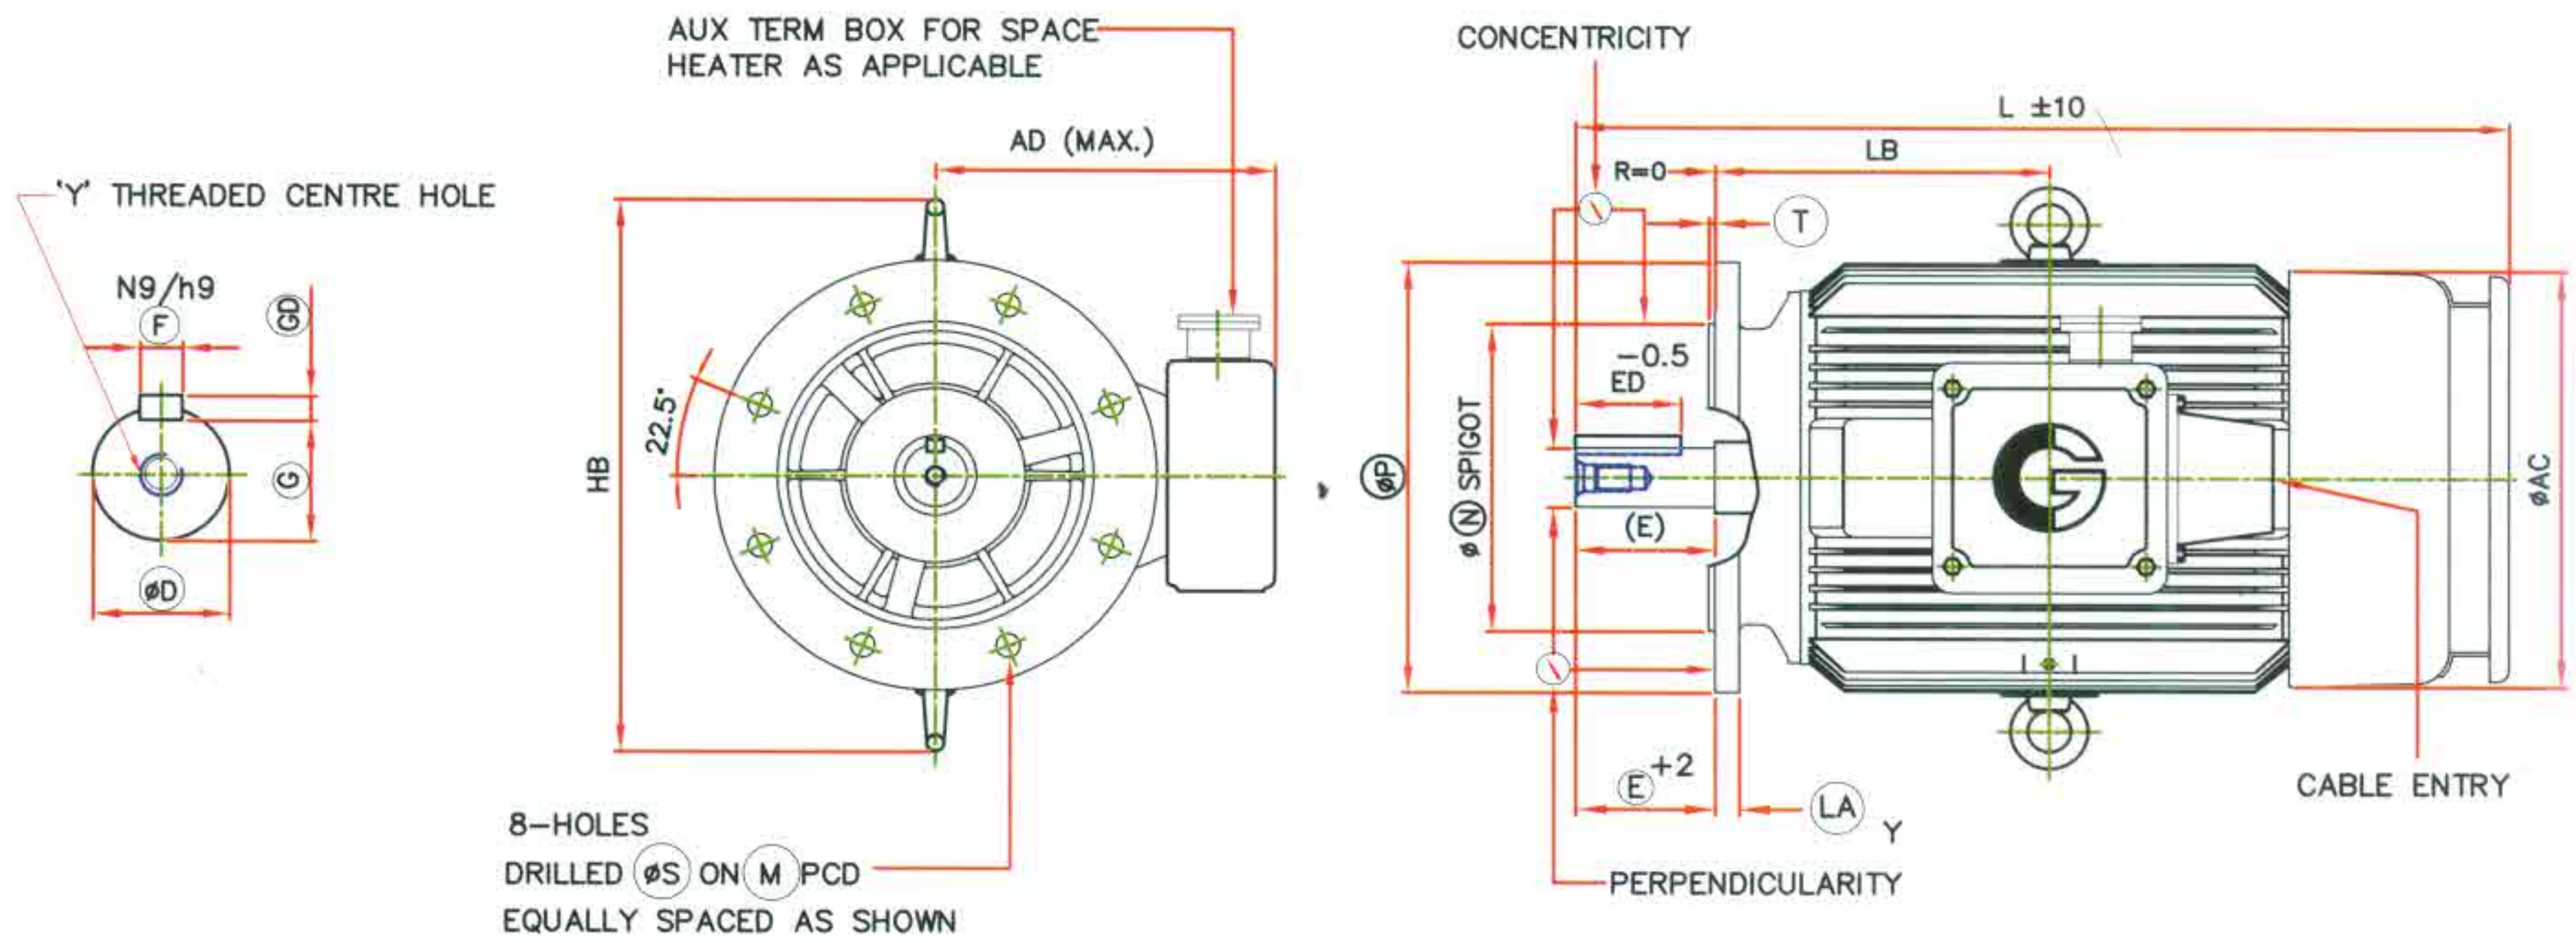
'Y' THREADED CENTRE HOLE

N9/h9

F

GD

G

øD

AUX TERM BOX FOR SPACE HEATER AS APPLICABLE

AD (MAX.)

HB

22.5°

8-HOLES DRILLED øS ON M PCD EQUALLY SPACED AS SHOWN

CONCENTRICITY

L ±10

R=0

LB

T

øP

ø N SPIGOT

$-0.5$

ED

(E)

øAC

E $+2$

LA

Y

CABLE ENTRY

PERPENDICULARITY